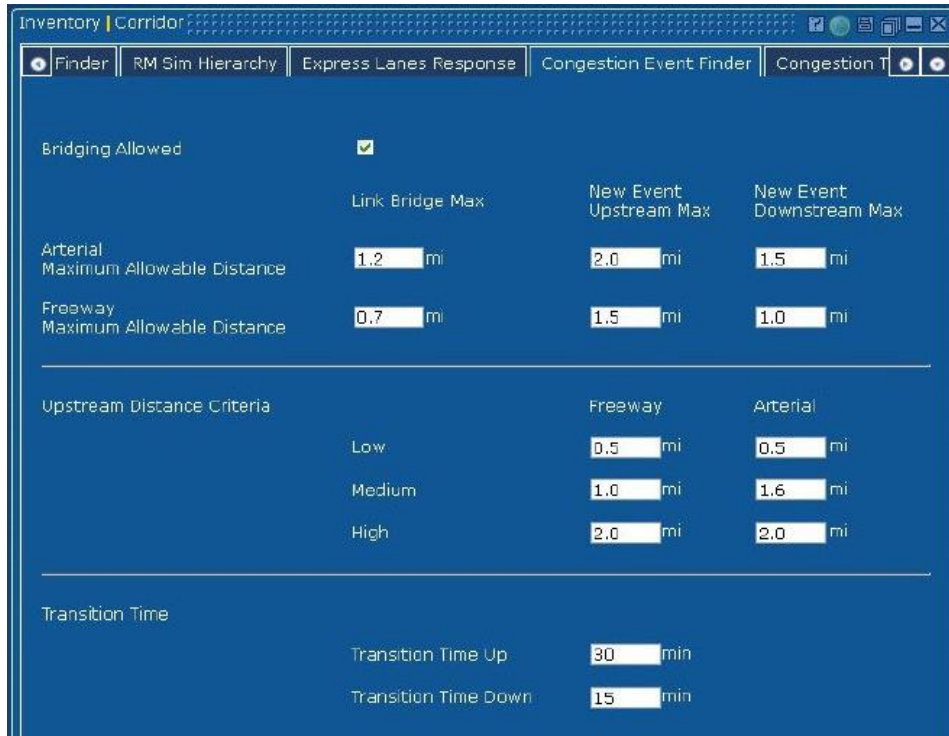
Inventory | Corridor

Finder | RM Sim Hierarchy | Express Lanes Response | Congestion Event Finder | Congestion T

Bridging Allowed

| | Link Bridge Max | New Event Upstream Max | New Event Downstream Max |
|---|---|---|---|
| Arterial Maximum Allowable Distance | 1.2 mi | 2.0 mi | 1.5 mi |
| Freeway Maximum Allowable Distance | 0.7 mi | 1.5 mi | 1.0 mi |

Upstream Distance Criteria

| | Freeway | Arterial |
|---|---|---|
| Low | 0.5 mi | 0.5 mi |
| Medium | 1.0 mi | 1.6 mi |
| High | 2.0 mi | 2.0 mi |

Transition Time

Transition Time Up 30 min

Transition Time Down 15 min